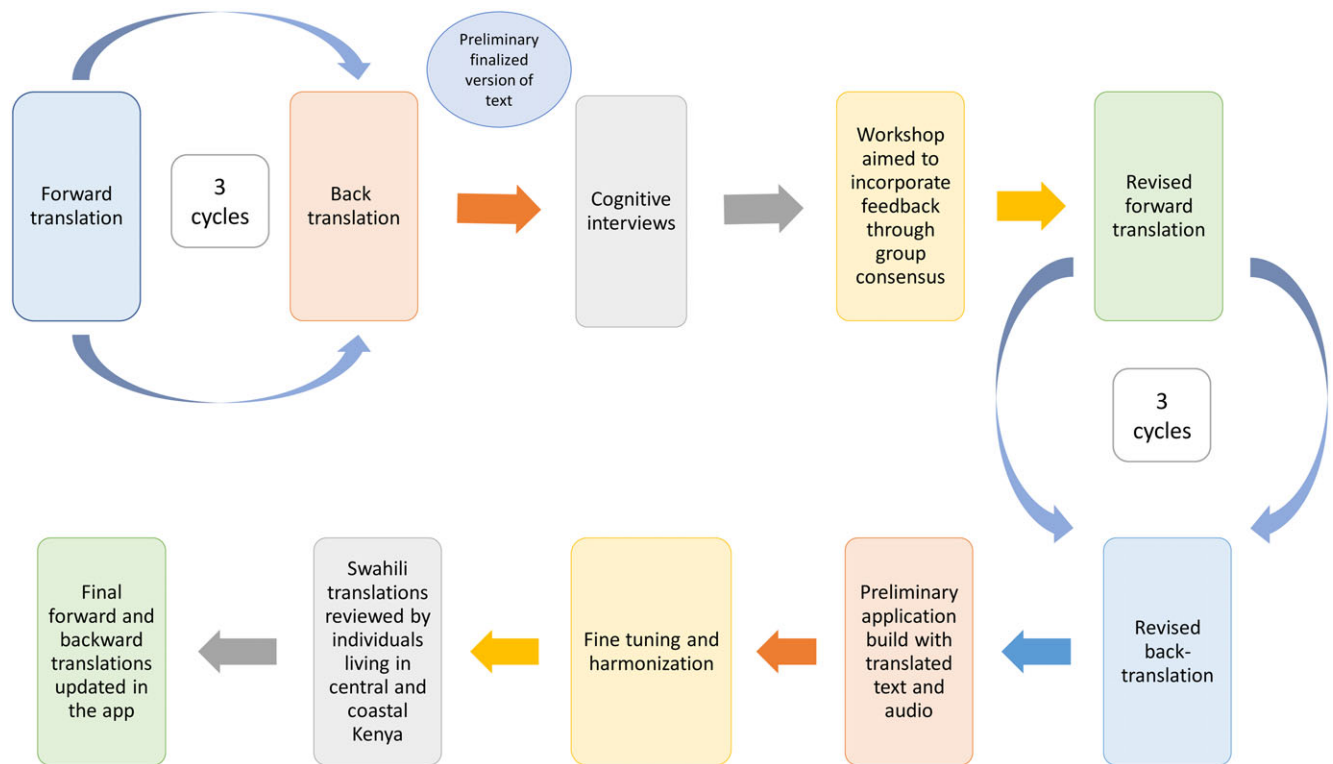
Forward translation

3 cycles

Back translation

Preliminary finalized version of text

Cognitive interviews

Workshop aimed to incorporate feedback through group consensus

Revised forward translation

3 cycles

Revised back-translation

Preliminary application build with translated text and audio

Fine tuning and harmonization

Swahili translations reviewed by individuals living in central and coastal Kenya

Final forward and backward translations updated in the app